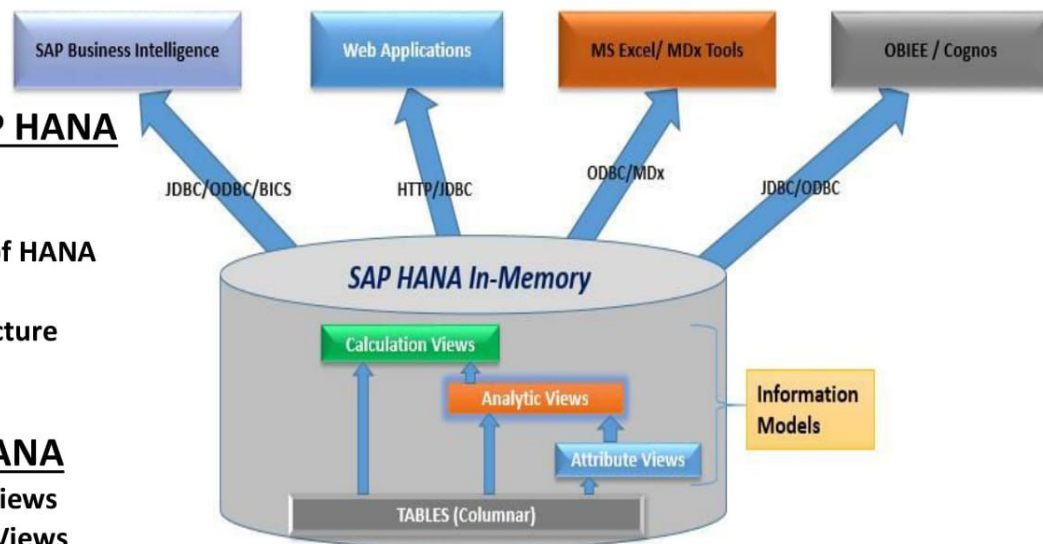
SAP Business Intelligence

Web Applications

MS Excel/ MDx Tools

OBIEE / Cognos

P HANA

f HANA

cture

ANA

iews

Views

JDBC/ODBC/BICS

HTTP/JDBC

ODBC/MDx

JDBC/ODBC

SAP HANA In-Memory

Calculation Views

Analytic Views

Attribute Views

Information Models

TABLES (Columnar)